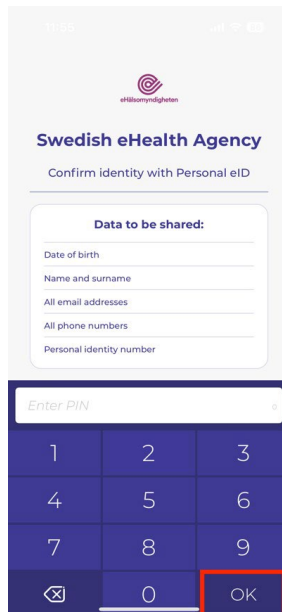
eHälsomyndigheten

Swedish eHealth Agency

Confirm identity with Personal eID

Data to be shared:

Date of birth

Name and surname

All email addresses

All phone numbers

Personal identity number

Enter PIN

1 2 3

4 5 6

7 8 9

0 OK